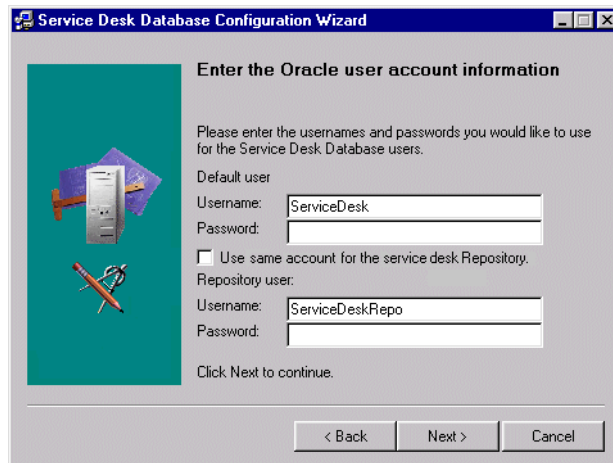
Service Desk Database Configuration Wizard

Enter the Oracle user account information

Please enter the usernames and passwords you would like to use for the Service Desk Database users.

Default user

Username: ServiceDesk

Password:

Use same account for the service desk Repository.

Repository user:

Username: ServiceDeskRepo

Password:

Click Next to continue.

< Back

Next >

Cancel